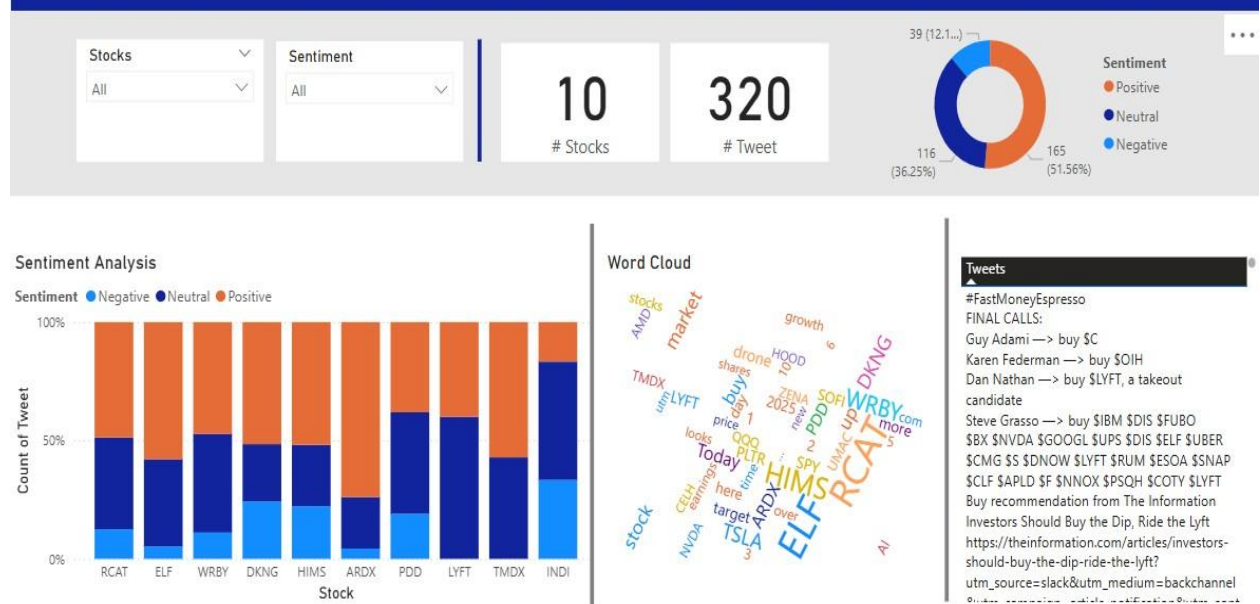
Stocks
All

Sentiment
All

10
# Stocks

320
# Tweet

39 (12.1...)
116 (36.25%)
165 (51.56%)

Sentiment
Positive
Neutral
Negative

Sentiment Analysis
Sentiment Negative Neutral Positive

100%
50%
0%
Count of Tweet

RCAT ELF WRBY DKNG HIMS ARDX PDD LYFT TMDX INDI
Stock

Word Cloud
stocks AMD market growth drone HOOD 6 DKNG TMDX shares buy 10 ZENA SOFI WRBY com LYFT utm day 2025 new PDD up more price 1 SPY 2 QQQ looks Today PLTR UMAC 5 time RCAT HIMS CELH earnings here ARDX target over ELF stock NVDA TSLA 3 AI

Tweets
#FastMoneyEspresso
FINAL CALLS:
Guy Adami —> buy $C
Karen Federman —> buy $OIH
Dan Nathan —> buy $LYFT, a takeout candidate
Steve Grasso —> buy $IBM $DIS $FUBO
$BX $NVDA $GOOGL $UPS $DIS $ELF $UBER $CMG $S $DNOW $LYFT $RUM $ESOA $SNAP $CLF $APLD $F $NNOX $PSQH $COTY $LYFT
Buy recommendation from The Information
Investors Should Buy the Dip, Ride the Lyft
https://theinformation.com/articles/investors-should-buy-the-dip-ride-the-lyft?utm_source=slack&utm_medium=backchannel
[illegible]